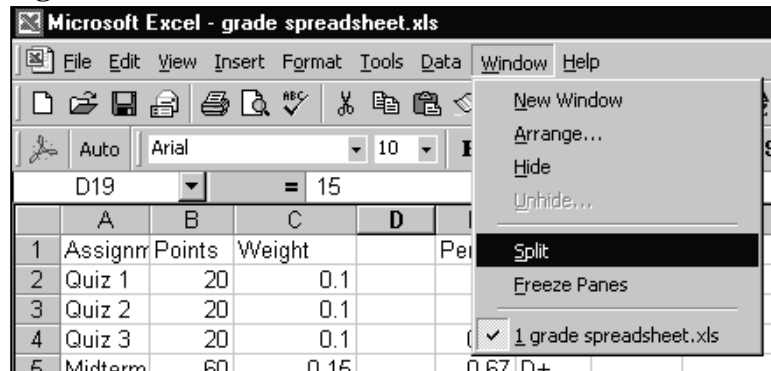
Microsoft Excel - grade spreadsheet.xls

File Edit View Insert Format Tools Data Window Help

Auto Arial 10

D19 = 15

New Window
Arrange...
Hide
Unhide...
Split
Freeze Panes
1 grade spreadsheet.xls

| | A | B | C | D | E |
|---|---|---|---|---|---|
| 1 | Assignm | Points | Weight | | Per |
| 2 | Quiz 1 | 20 | 0.1 | | |
| 3 | Quiz 2 | 20 | 0.1 | | |
| 4 | Quiz 3 | 20 | 0.1 | | ( |
| 5 | Midterm | 60 | 0.15 | | 0.67 D+ |